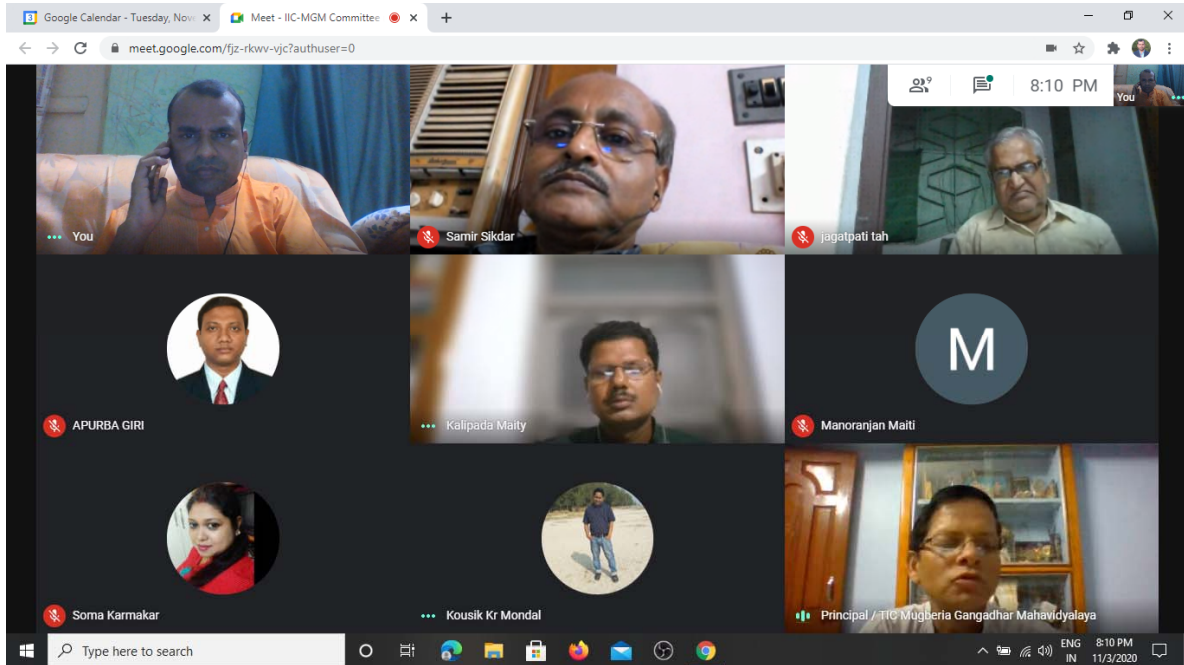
Google Calendar - Tuesday, Nov
Meet - IIC-MGM Committee
meet.google.com/fjz-rkwv-vjc?authuser=0
9
8:10 PM
You
You
Samir Sikdar
jagatpati tah
APURBA GIRI
Kalipada Maity
M
Manoranjan Maiti
Soma Karmakar
Kousik Kr Mondal
Principal / TIC Mugberia Gangadhar Mahavidyalaya
Type here to search
ENG IN
8:10 PM 11/3/2020